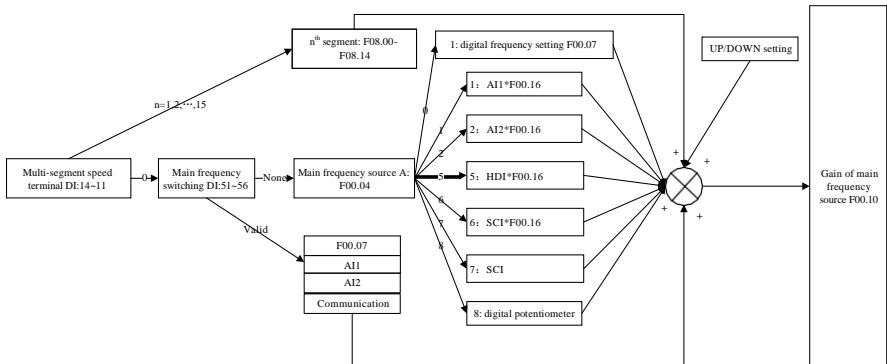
n$^{th}$ segment: F08.00-F08.14

1: digital frequency setting F00.07

UP/DOWN setting

n=1,2,⋯,15

0

1：AI1*F00.16

1

2：AI2*F00.16

2

Multi-segment speed terminal DI:14~11

0

Main frequency switching DI:51~56

None

Main frequency source A: F00.04

5

5：HDI*F00.16

+

+

+

+

Gain of main frequency source F00.10

6

6：SCI*F00.16

Valid

7

F00.07

AI1

8

7：SCI

AI2

Communication

8: digital potentiometer